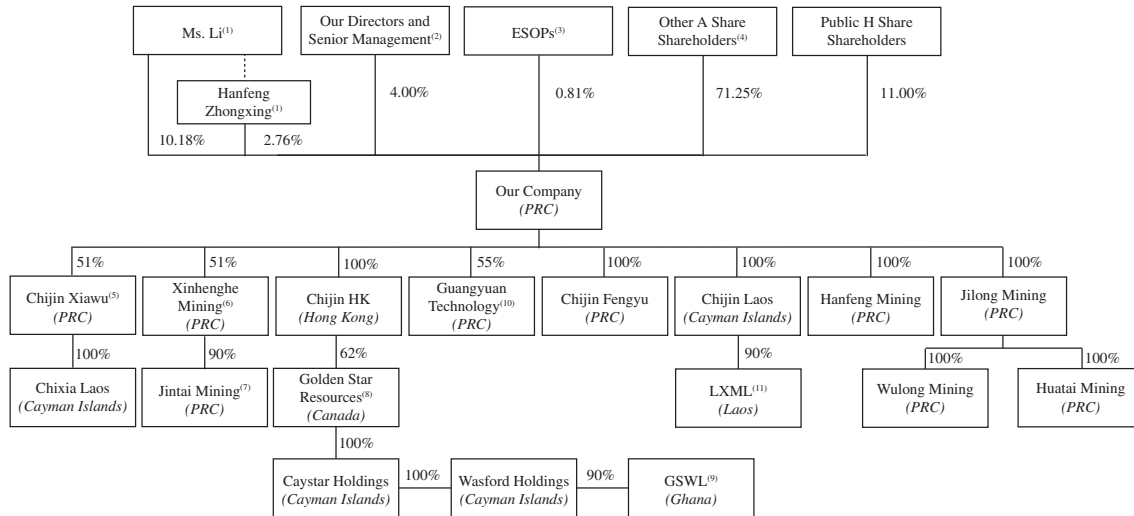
Ms. Li$^{(1)}$

Our Directors and Senior Management$^{(2)}$

ESOPs$^{(3)}$

Other A Share Shareholders$^{(4)}$

Public H Share Shareholders

Hanfeng Zhongxing$^{(1)}$

4.00%

0.81%

71.25%

11.00%

10.18%

2.76%

Our Company
*(PRC)*

51%

51%

100%

55%

100%

100%

100%

100%

Chijin Xiawu$^{(5)}$
*(PRC)*

Xinhenghe Mining$^{(6)}$
*(PRC)*

Chijin HK
*(Hong Kong)*

Guangyuan Technology$^{(10)}$
*(PRC)*

Chijin Fengyu
*(PRC)*

Chijin Laos
*(Cayman Islands)*

Hanfeng Mining
*(PRC)*

Jilong Mining
*(PRC)*

100%

90%

62%

90%

100%

100%

Chixia Laos
*(Cayman Islands)*

Jintai Mining$^{(7)}$
*(PRC)*

Golden Star Resources$^{(8)}$
*(Canada)*

LXML$^{(11)}$
*(Laos)*

Wulong Mining
*(PRC)*

Huatai Mining
*(PRC)*

100%

Caystar Holdings
*(Cayman Islands)*

100%

Wasford Holdings
*(Cayman Islands)*

90%

GSWL$^{(9)}$
*(Ghana)*